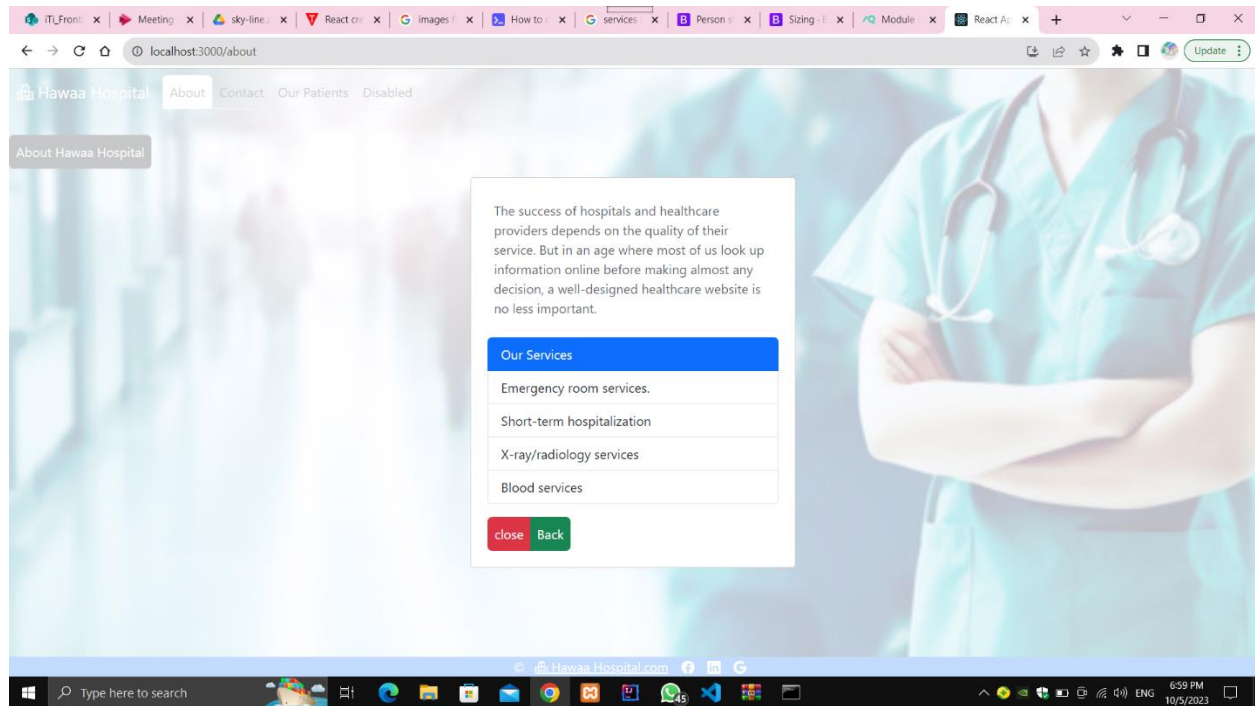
iTi_Front × | Meeting × | sky-line × | React cr × | images × | How to × | services × | Person × | Sizing - × | Module × | React Ap × | +

localhost:3000/about

Update

Hawaa Hospital About Contact Our Patients Disabled

About Hawaa Hospital

The success of hospitals and healthcare providers depends on the quality of their service. But in an age where most of us look up information online before making almost any decision, a well-designed healthcare website is no less important.

| Our Services |
|---|
| Emergency room services. |
| Short-term hospitalization |
| X-ray/radiology services |
| Blood services |

close Back

© Hawaa Hospital.com

Type here to search

ENG 6:59 PM 10/5/2023